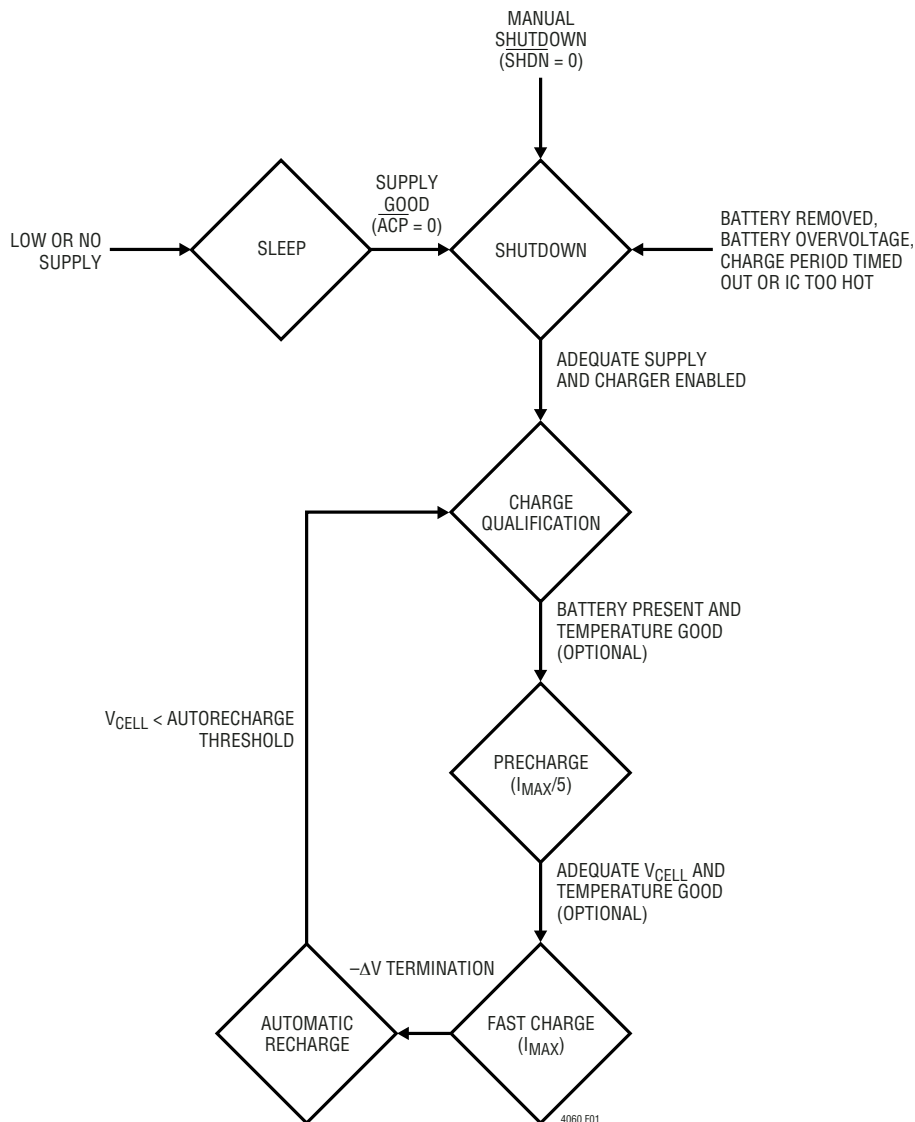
MANUAL
SHUTDOWN
($\overline{SHDN}$ = 0)

LOW OR NO SUPPLY

SLEEP

SUPPLY
GOOD
($\overline{ACP}$ = 0)

SHUTDOWN

BATTERY REMOVED,
BATTERY OVERVOLTAGE,
CHARGE PERIOD TIMED
OUT OR IC TOO HOT

ADEQUATE SUPPLY
AND CHARGER ENABLED

CHARGE
QUALIFICATION

BATTERY PRESENT AND
TEMPERATURE GOOD
(OPTIONAL)

$V_{CELL}$ < AUTORECHARGE
THRESHOLD

PRECHARGE
($I_{MAX}$/5)

ADEQUATE $V_{CELL}$ AND
TEMPERATURE GOOD
(OPTIONAL)

$-\Delta V$ TERMINATION

AUTOMATIC
RECHARGE

FAST CHARGE
($I_{MAX}$)

4060 F01